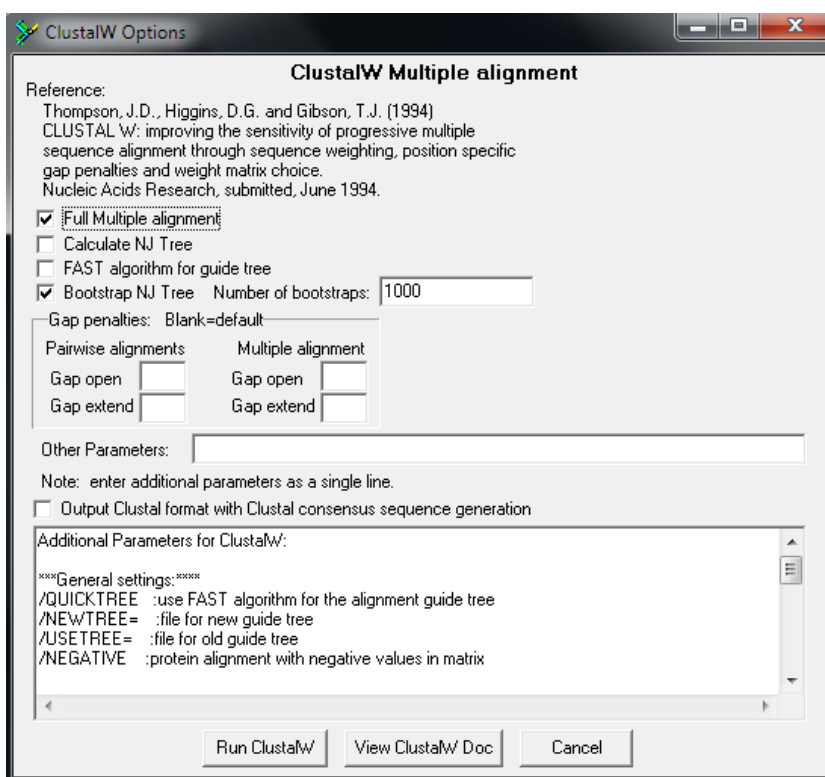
ClustalW Options

ClustalW Multiple alignment

Reference:
Thompson, J.D., Higgins, D.G. and Gibson, T.J. (1994)
CLUSTAL W: improving the sensitivity of progressive multiple sequence alignment through sequence weighting, position specific gap penalties and weight matrix choice.
Nucleic Acids Research, submitted, June 1994.

☑ Full Multiple alignment
☐ Calculate NJ Tree
☐ FAST algorithm for guide tree
☑ Bootstrap NJ Tree Number of bootstraps: 1000

Gap penalties: Blank=default
Pairwise alignments
Gap open
Gap extend
Multiple alignment
Gap open
Gap extend

Other Parameters:

Note: enter additional parameters as a single line.

☐ Output Clustal format with Clustal consensus sequence generation

Additional Parameters for ClustalW:

***General settings:****
/QUICKTREE :use FAST algorithm for the alignment guide tree
/NEWTREE= :file for new guide tree
/USETREE= :file for old guide tree
/NEGATIVE :protein alignment with negative values in matrix

Run ClustalW | View ClustalW Doc | Cancel